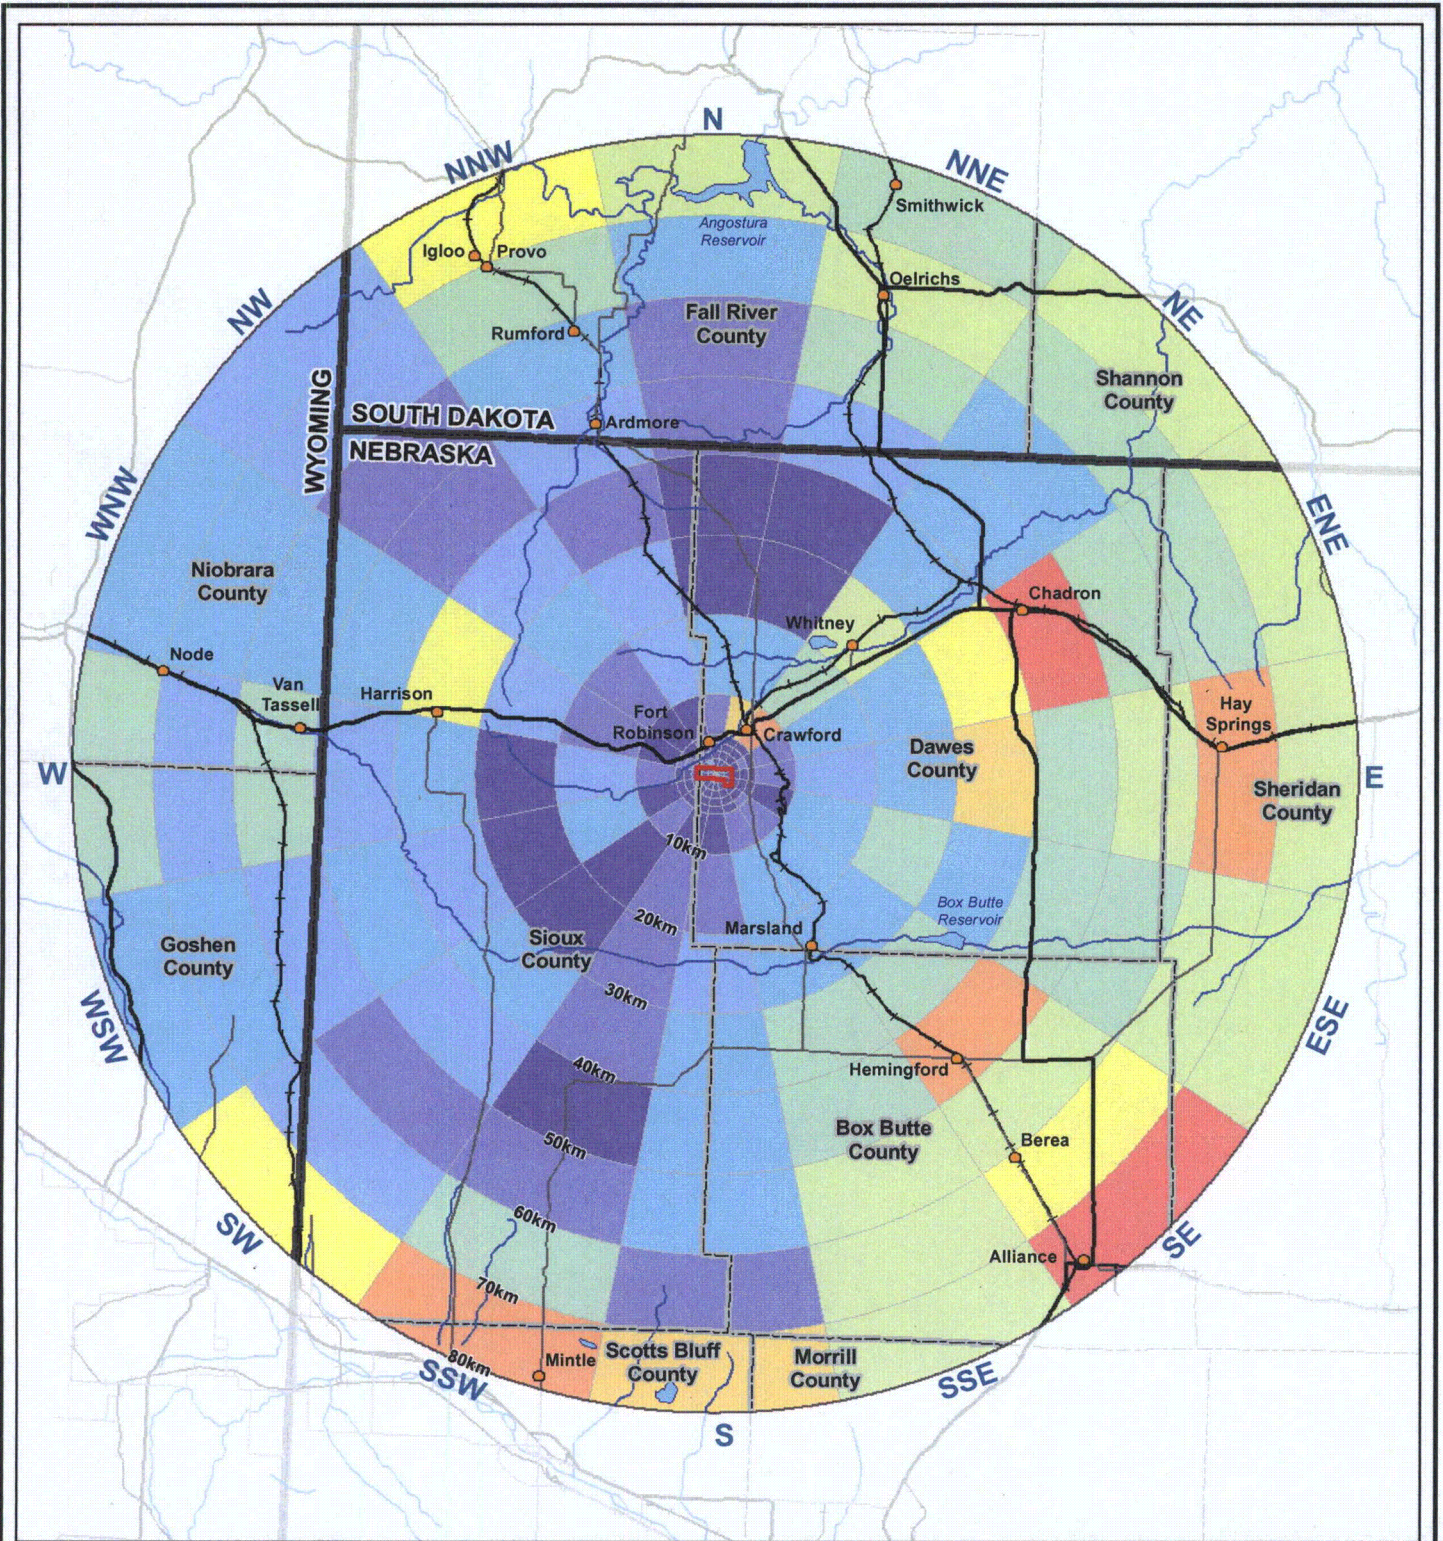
N

NNE

NE

ENE

E

ESE

SE

SSE

S

SSW

SW

WSW

W

WNW

NW

NNW

Smithwick

Angostura Reservoir

Igloo

Provo

Oelrichs

Fall River County

Rumford

Shannon County

SOUTH DAKOTA

Ardmore

NEBRASKA

WYOMING

Niobrara County

Chadron

Whitney

Node

Van Tassell

Harrison

Hay Springs

Fort Robinson

Crawford

Dawes County

Sheridan County

10km

Box Butte Reservoir

Goshen County

Sioux County

20km

Marsland

30km

Hemingford

40km

Box Butte County

Berea

50km

60km

Alliance

70km

80km

Mintle

Scotts Bluff County

Morrill County